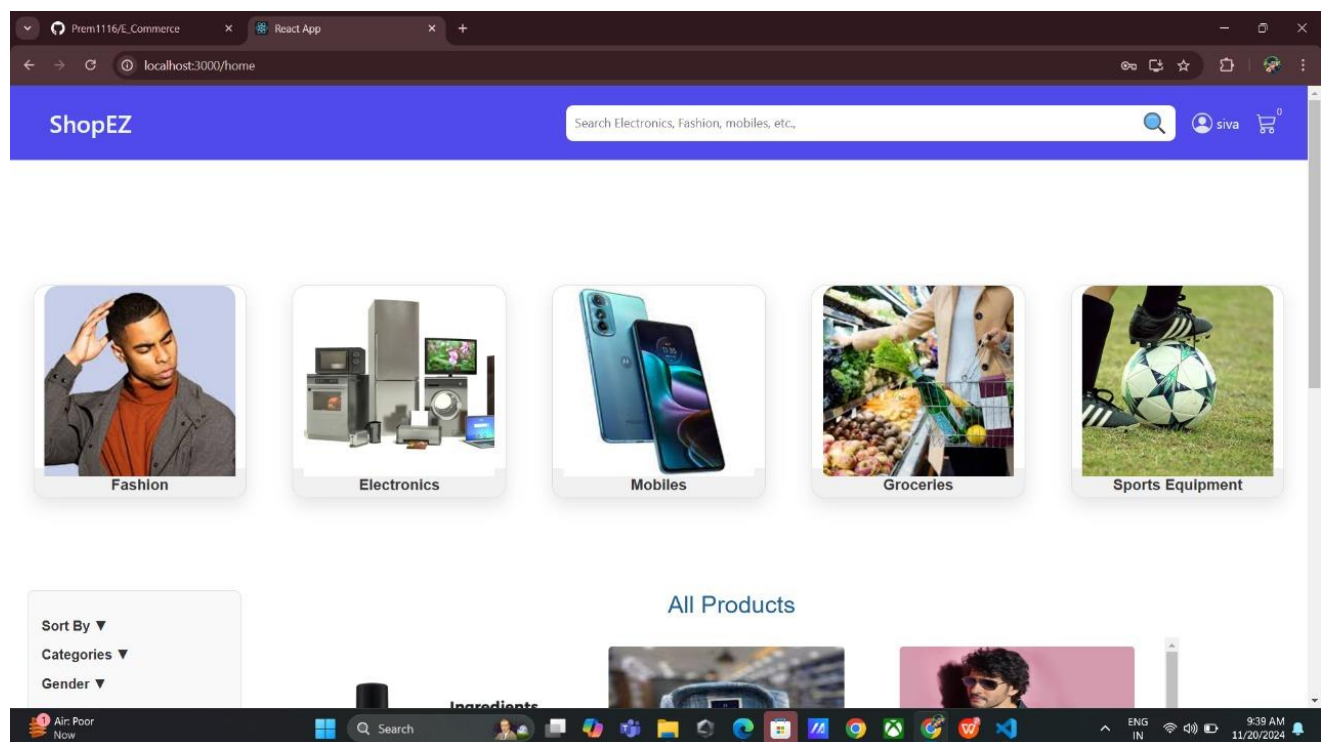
Prem1116/E_Commerce ×
React App ×
+

localhost:3000/home

ShopEZ

Search Electronics, Fashion, mobiles, etc.,

siva

0

Fashion

Electronics

Mobiles

Groceries

Sports Equipment

Sort By ▼

Categories ▼

Gender ▼

All Products

Ingredients

Air: Poor
Now

Search

ENG
IN

9:39 AM
11/20/2024